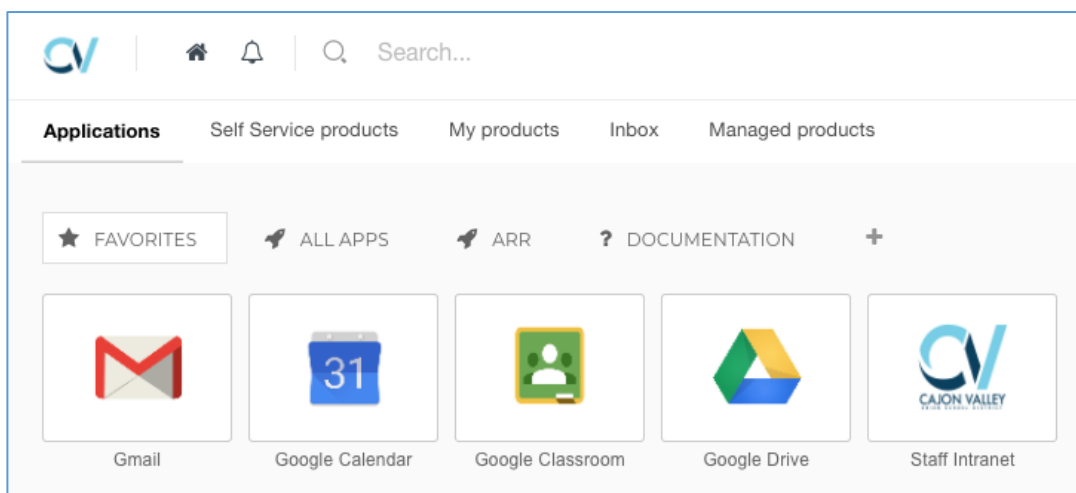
CV

Search...

Applications Self Service products My products Inbox Managed products

FAVORITES ALL APPS ARR ? DOCUMENTATION +

Gmail

31
Google Calendar

Google Classroom

Google Drive

CV
CAJON VALLEY
UNION SCHOOL DISTRICT
Staff Intranet